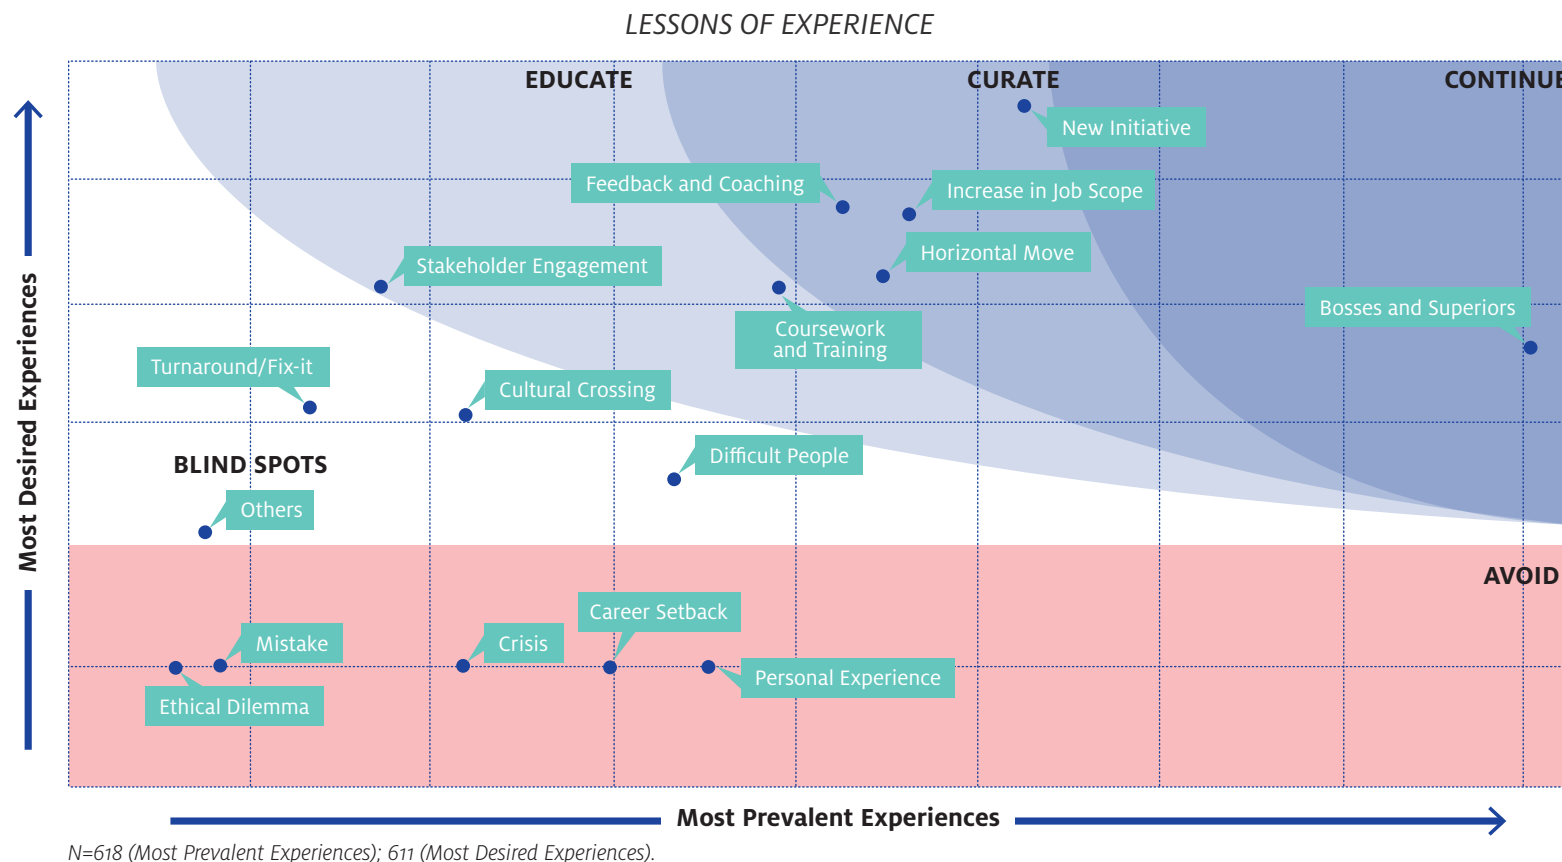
LESSONS OF EXPERIENCE

EDUCATE

CURATE

CONTINUE

New Initiative

Feedback and Coaching

Increase in Job Scope

Horizontal Move

Stakeholder Engagement

Bosses and Superiors

Coursework and Training

Turnaround/Fix-it

Cultural Crossing

Difficult People

BLIND SPOTS

Others

AVOID

Career Setback

Mistake

Crisis

Personal Experience

Ethical Dilemma

Most Desired Experiences

Most Prevalent Experiences

N=618 (Most Prevalent Experiences); 611 (Most Desired Experiences).